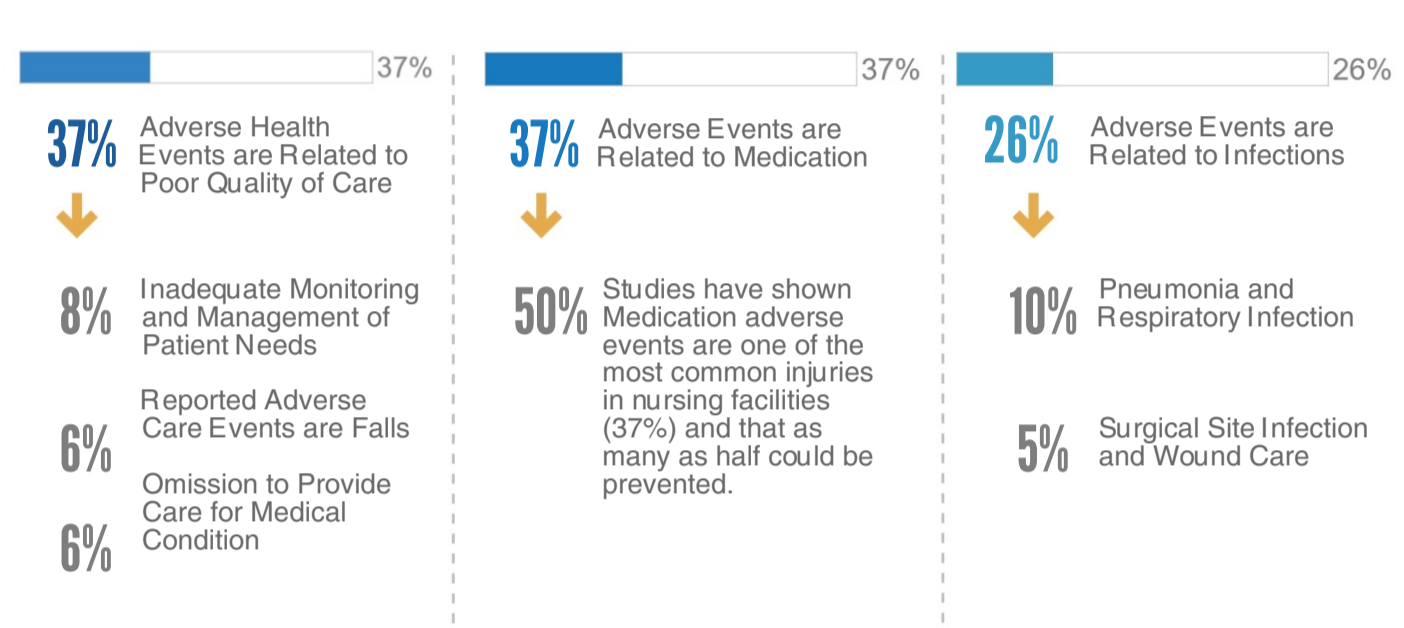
37%

37% Adverse Health Events are Related to Poor Quality of Care

8% Inadequate Monitoring and Management of Patient Needs

6% Reported Adverse Care Events are Falls

6% Omission to Provide Care for Medical Condition

37%

37% Adverse Events are Related to Medication

50% Studies have shown Medication adverse events are one of the most common injuries in nursing facilities (37%) and that as many as half could be prevented.

26%

26% Adverse Events are Related to Infections

10% Pneumonia and Respiratory Infection

5% Surgical Site Infection and Wound Care